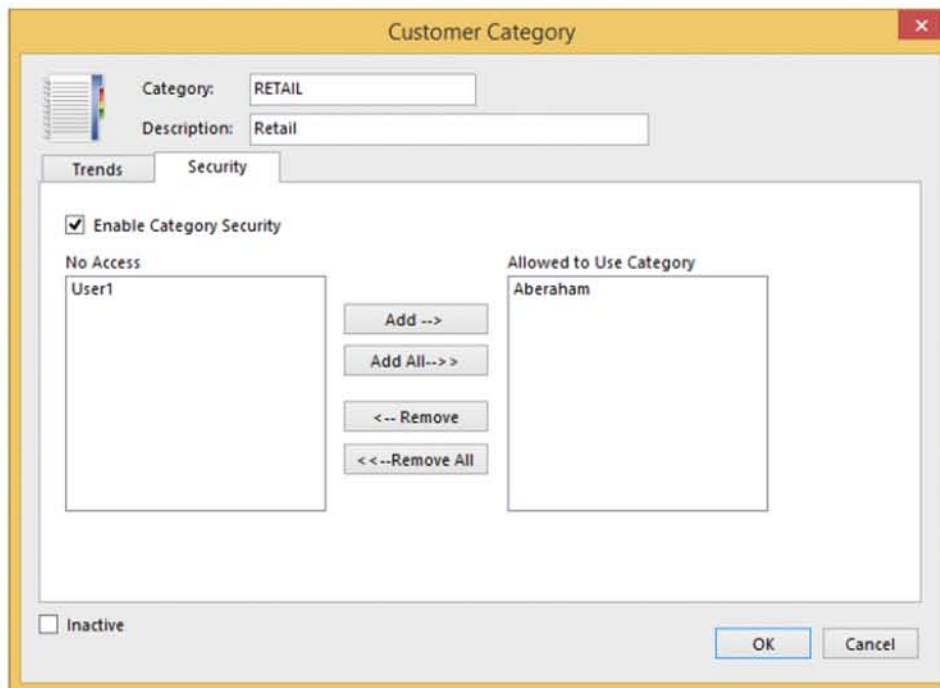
Customer Category

Category: RETAIL

Description: Retail

Trends

Security

Enable Category Security

No Access

User1

Add -->

Add All-->>

<-- Remove

<<--Remove All

Allowed to Use Category

Aberaham

Inactive

OK

Cancel